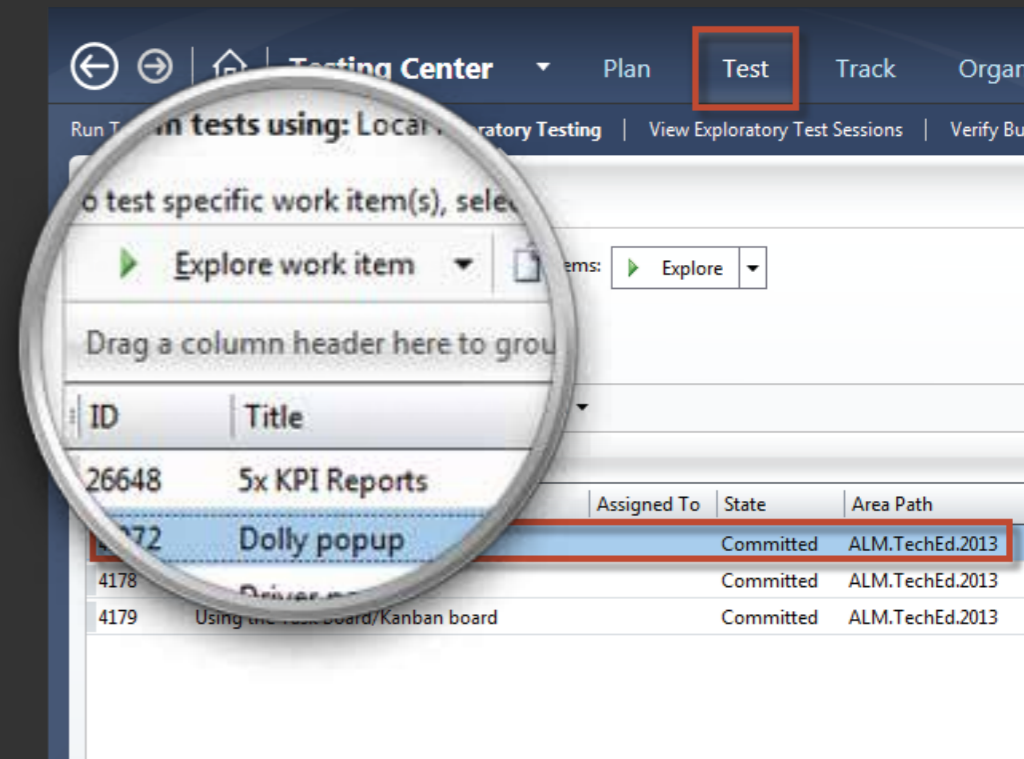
Testing Center Plan Test Track Orga

Run T n tests using: Local ratory Testing | View Exploratory Test Sessions | Verify Bu

o test specific work item(s), sele

Explore work item

ems: Explore

Drag a column header here to grou

| ID | Title | Assigned To | State | Area Path |
|---|---|---|---|---|
| 26648 | 5x KPI Reports | | | |
| 4172 | Dolly popup | | Committed | ALM.TechEd.2013 |
| 4178 | Driver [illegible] | | Committed | ALM.TechEd.2013 |
| 4179 | Using the Task Board/Kanban board | | Committed | ALM.TechEd.2013 |